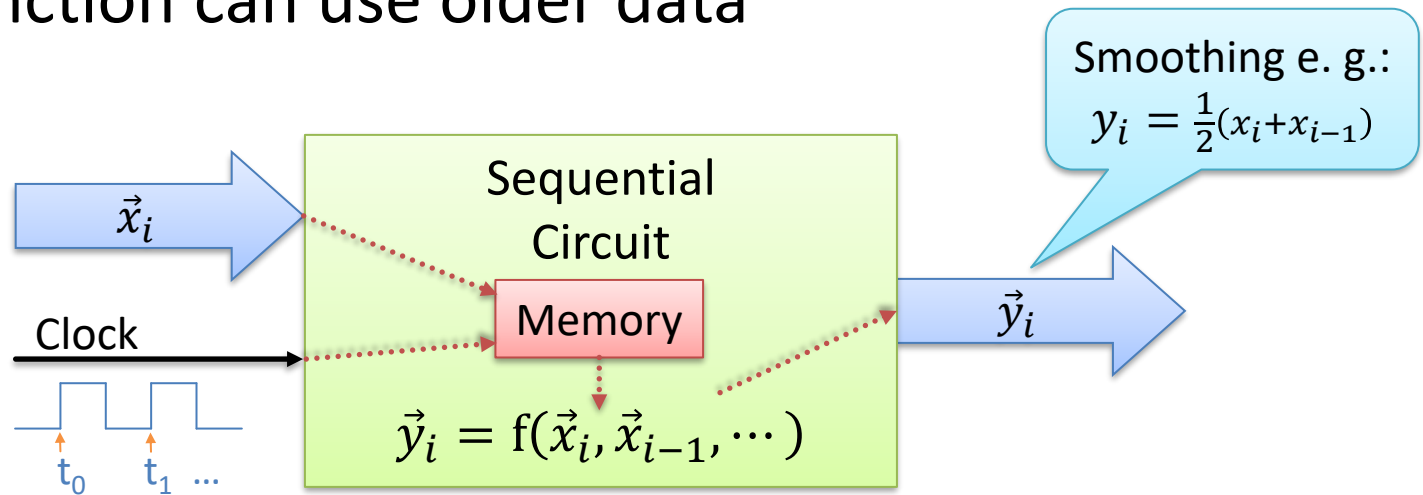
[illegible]ction can use older data

Smoothing e. g.: $y_i = \frac{1}{2}(x_i + x_{i-1})$

$\vec{x}_i$

Sequential Circuit

Memory

Clock

$t_0$ $t_1$ …

$\vec{y}_i = \mathrm{f}(\vec{x}_i, \vec{x}_{i-1}, \cdots)$

$\vec{y}_i$